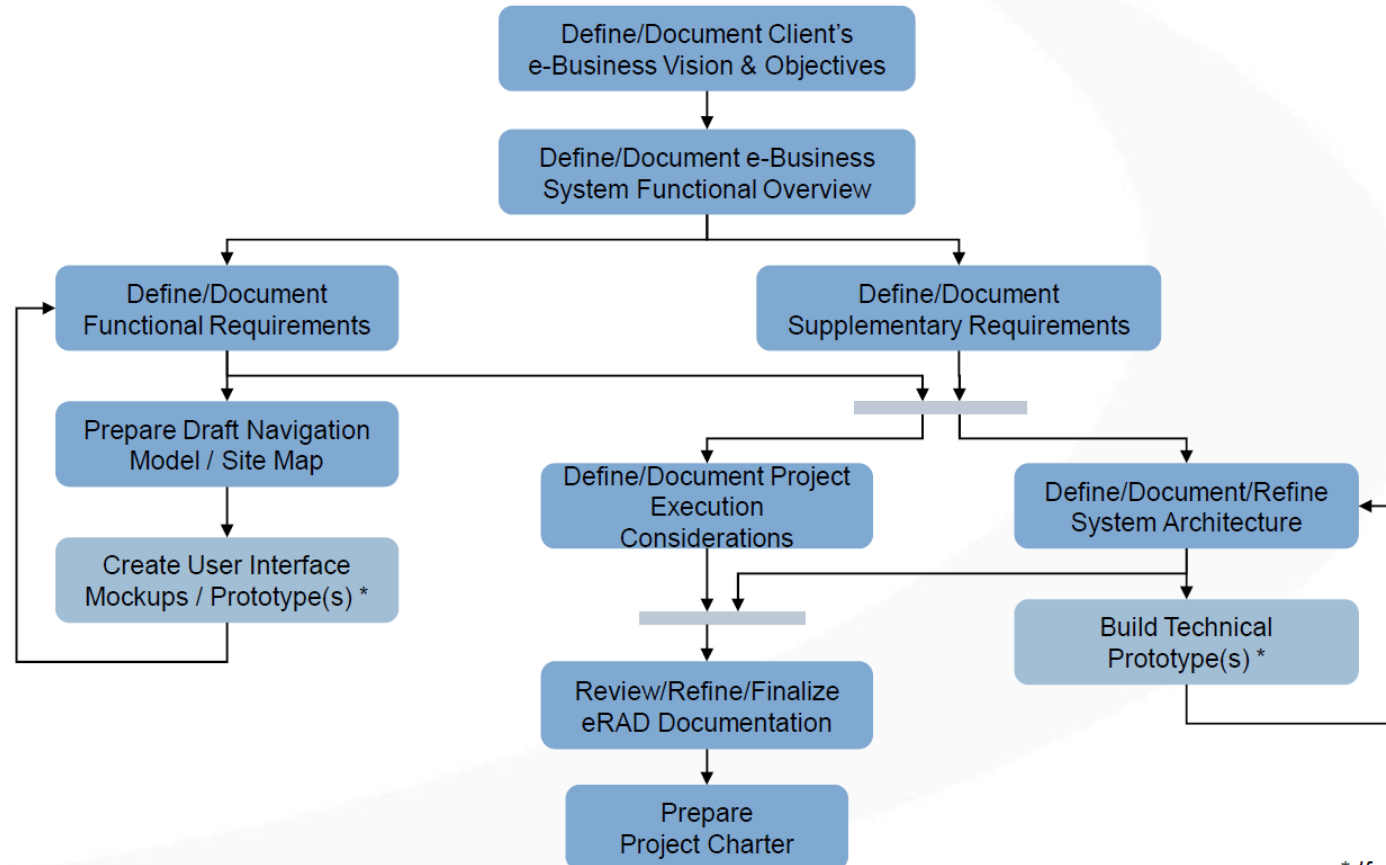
Define/Document Client's e-Business Vision & Objectives

Define/Document e-Business System Functional Overview

Define/Document Functional Requirements

Define/Document Supplementary Requirements

Prepare Draft Navigation Model / Site Map

Create User Interface Mockups / Prototype(s) *

Define/Document Project Execution Considerations

Define/Document/Refine System Architecture

Build Technical Prototype(s) *

Review/Refine/Finalize eRAD Documentation

Prepare Project Charter

* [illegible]